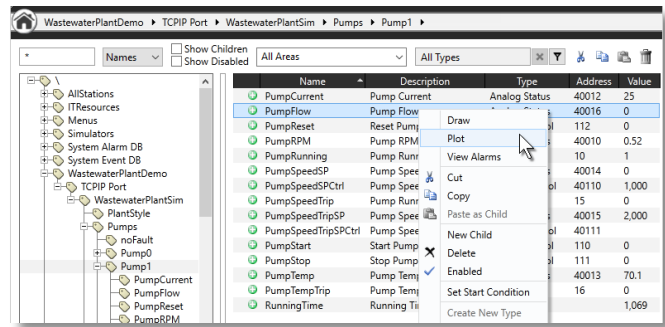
WastewaterPlantDemo ▸ TCPIP Port ▸ WastewaterPlantSim ▸ Pumps ▸ Pump1 ▸

*
Names
Show Children
Show Disabled
All Areas
All Types

\
AllStations
ITResources
Menus
Simulators
System Alarm DB
System Event DB
WastewaterPlantDemo
TCPIP Port
WastewaterPlantSim
PlantStyle
Pumps
noFault
Pump0
Pump1
PumpCurrent
PumpFlow
PumpReset
PumpRPM

| Name | Description | Type | Address | Value |
|---|---|---|---|---|
| PumpCurrent | Pump Current | Analog Status | 40012 | 25 |
| PumpFlow | Pump Flow | | 40016 | 0 |
| PumpReset | Reset Pump | | 112 | 0 |
| PumpRPM | Pump RPM | | 40010 | 0.52 |
| PumpRunning | Pump Runn | | 10 | 1 |
| PumpSpeedSP | Pump Spee | | 40014 | 0 |
| PumpSpeedSPCtrl | Pump Spee | ol | 40110 | 1,000 |
| PumpSpeedTrip | Pump Runn | | 15 | 0 |
| PumpSpeedTripSP | Pump Spee | | 40015 | 2,000 |
| PumpSpeedTripSPCtrl | Pump Spee | ol | 40111 | |
| PumpStart | Start Pump | | 110 | 0 |
| PumpStop | Stop Pump | | 111 | 0 |
| PumpTemp | Pump Temp | | 40013 | 70.1 |
| PumpTempTrip | Pump Temp | | 16 | 0 |
| RunningTime | Running Tir | | | 1,069 |

Draw
Plot
View Alarms
Cut
Copy
Paste as Child
New Child
Delete
Enabled
Set Start Condition
Create New Type